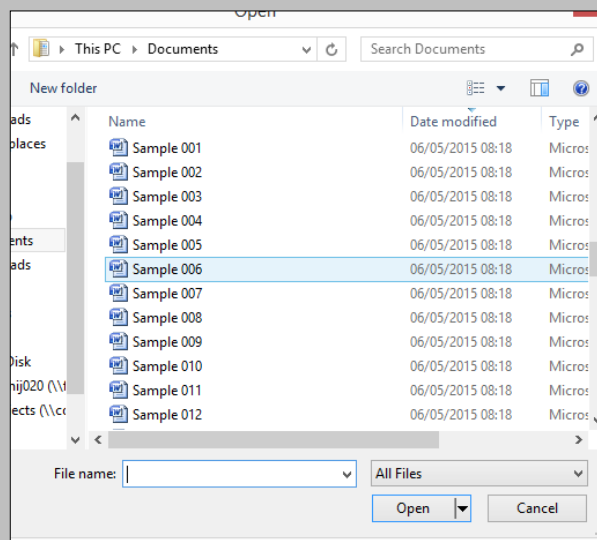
Open

This PC › Documents

Search Documents

New folder

ads
places
ents
ads
Disk
nij020 (\\t
ects (\\co

| Name | Date modified | Type |
|---|---|---|
| Sample 001 | 06/05/2015 08:18 | Micros |
| Sample 002 | 06/05/2015 08:18 | Micros |
| Sample 003 | 06/05/2015 08:18 | Micros |
| Sample 004 | 06/05/2015 08:18 | Micros |
| Sample 005 | 06/05/2015 08:18 | Micros |
| Sample 006 | 06/05/2015 08:18 | Micros |
| Sample 007 | 06/05/2015 08:18 | Micros |
| Sample 008 | 06/05/2015 08:18 | Micros |
| Sample 009 | 06/05/2015 08:18 | Micros |
| Sample 010 | 06/05/2015 08:18 | Micros |
| Sample 011 | 06/05/2015 08:18 | Micros |
| Sample 012 | 06/05/2015 08:18 | Micros |

File name:
All Files
Open
Cancel